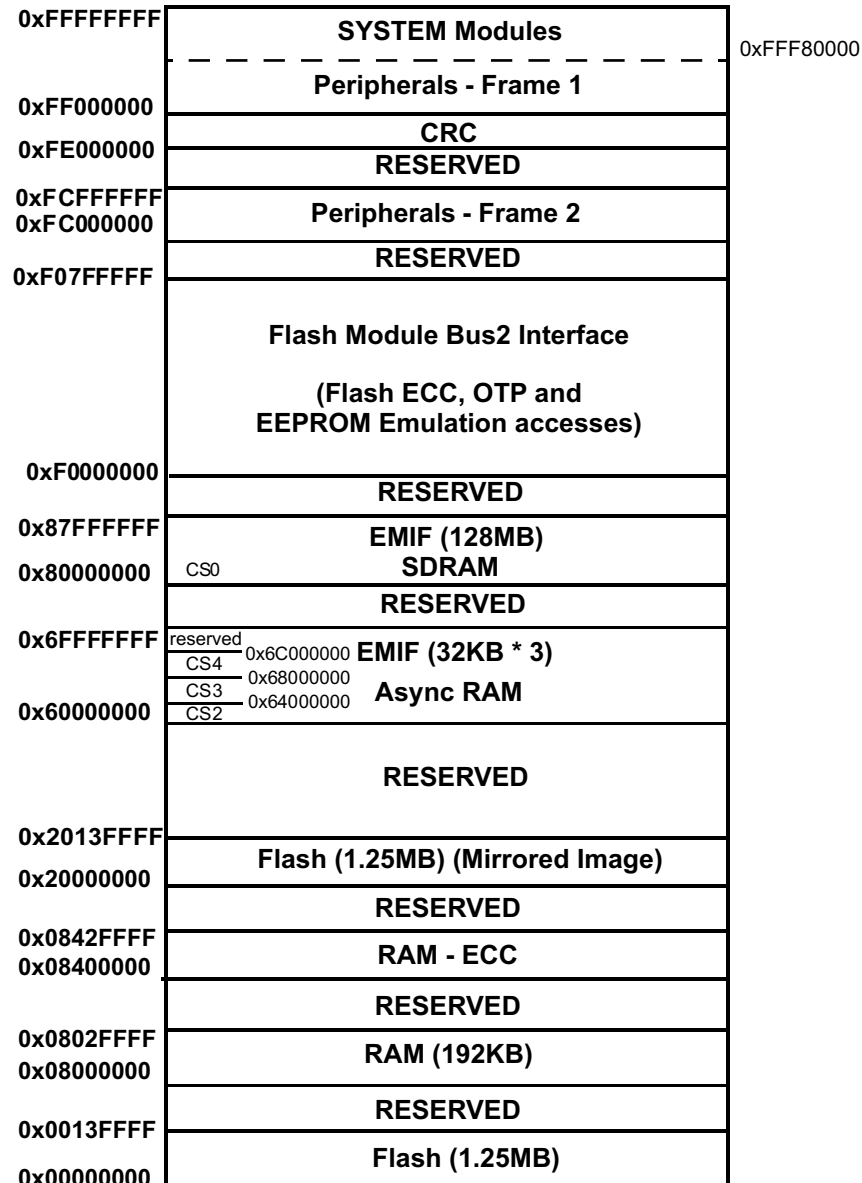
0xFFFFFFFF
SYSTEM Modules
0xFFF80000
Peripherals - Frame 1
0xFF000000
CRC
0xFE000000
RESERVED
0xFCFFFFFF
0xFC000000
Peripherals - Frame 2
RESERVED
0xF07FFFFF
Flash Module Bus2 Interface

(Flash ECC, OTP and EEPROM Emulation accesses)

0xF0000000
RESERVED
0x87FFFFFF
EMIF (128MB)
0x80000000
CS0
SDRAM
RESERVED
0x6FFFFFFF
reserved
CS4
0x6C000000
EMIF (32KB * 3)
0x68000000
CS3
0x64000000
Async RAM
0x60000000
CS2
RESERVED
0x2013FFFF
Flash (1.25MB) (Mirrored Image)
0x20000000
RESERVED
0x0842FFFF
0x08400000
RAM - ECC
RESERVED
0x0802FFFF
RAM (192KB)
0x08000000
RESERVED
0x0013FFFF
Flash (1.25MB)
0x00000000